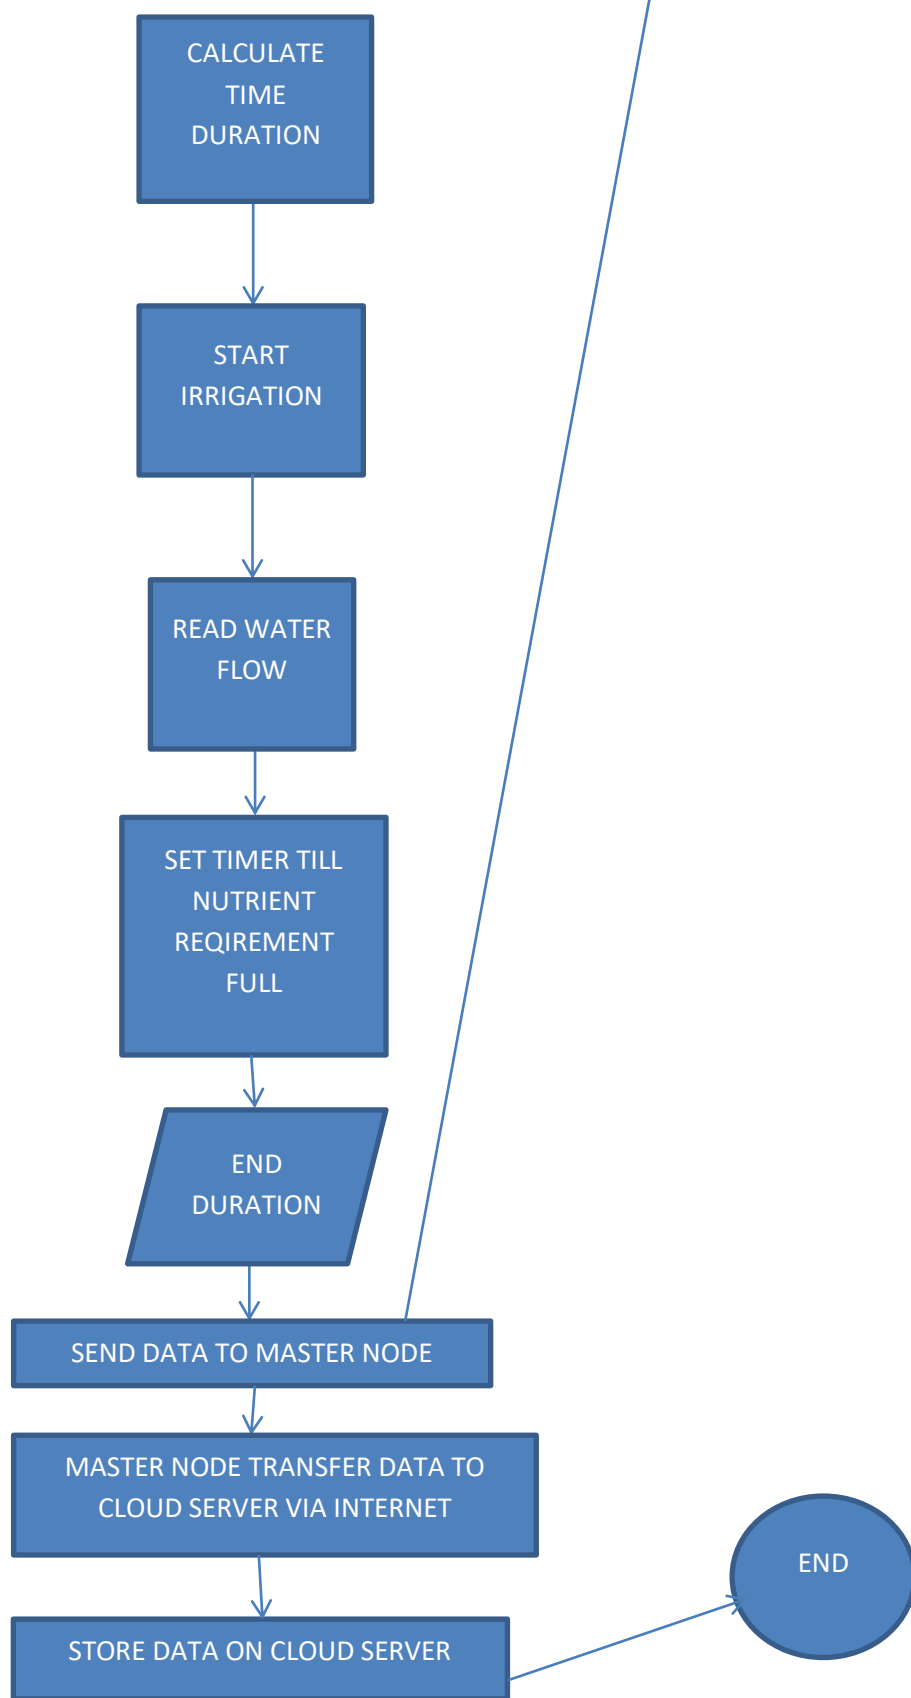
CALCULATE TIME DURATION

START IRRIGATION

READ WATER FLOW

SET TIMER TILL NUTRIENT REQIREMENT FULL

END DURATION

SEND DATA TO MASTER NODE

MASTER NODE TRANSFER DATA TO CLOUD SERVER VIA INTERNET

STORE DATA ON CLOUD SERVER

END